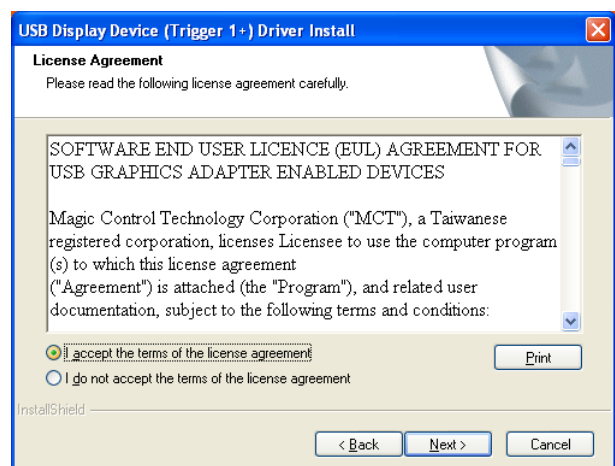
USB Display Device (Trigger 1+) Driver Install

License Agreement
Please read the following license agreement carefully.

SOFTWARE END USER LICENCE (EUL) AGREEMENT FOR USB GRAPHICS ADAPTER ENABLED DEVICES

Magic Control Technology Corporation ("MCT"), a Taiwanese registered corporation, licenses Licensee to use the computer program (s) to which this license agreement ("Agreement") is attached (the "Program"), and related user documentation, subject to the following terms and conditions:

I accept the terms of the license agreement
I do not accept the terms of the license agreement

Print

InstallShield

< Back
Next >
Cancel